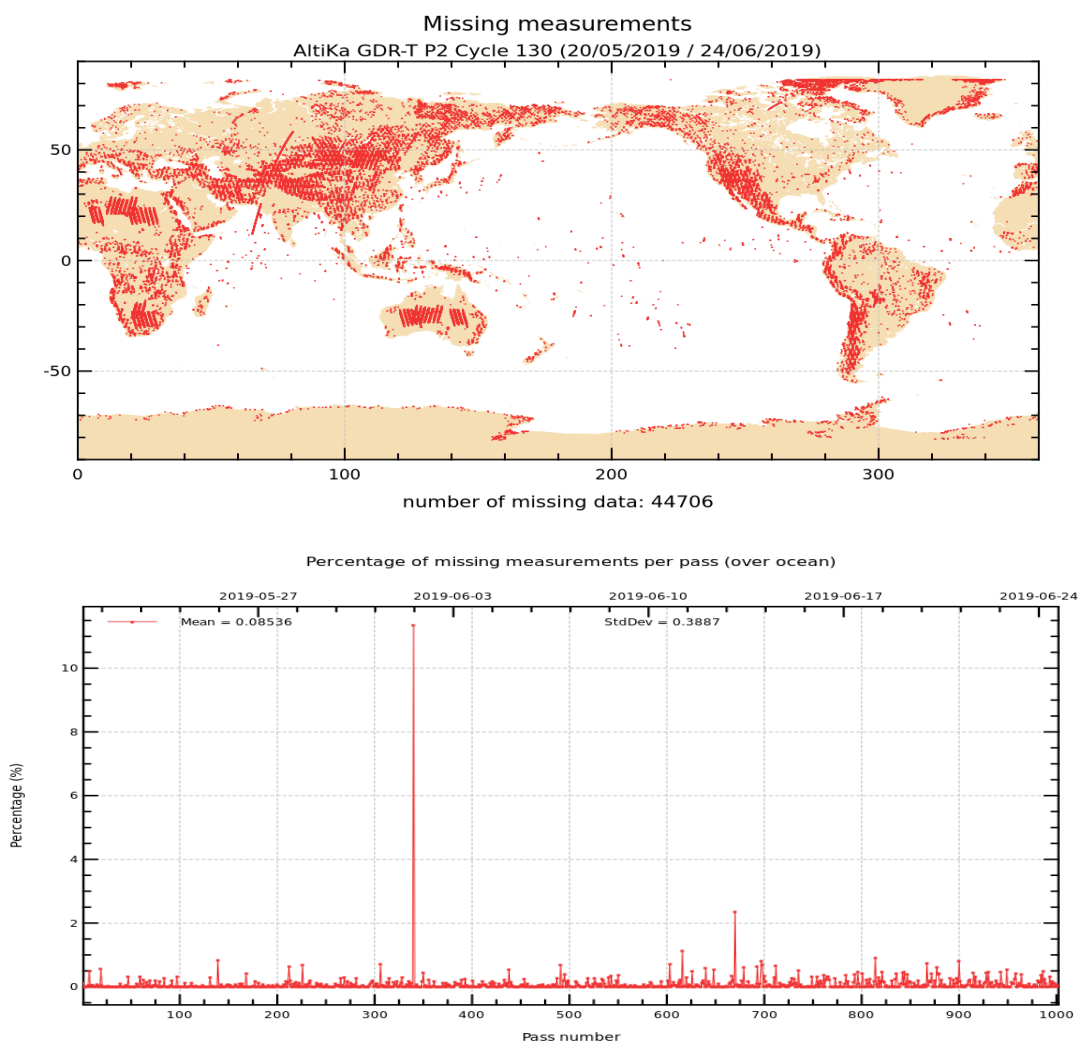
Missing measurements
AltiKa GDR-T P2 Cycle 130 (20/05/2019 / 24/06/2019)

50
0
-50
0
100
200
300

number of missing data: 44706

Percentage of missing measurements per pass (over ocean)

2019-05-27
2019-06-03
2019-06-10
2019-06-17
2019-06-24

Mean = 0.08536
StdDev = 0.3887

Percentage (%)

10
8
6
4
2
0

100
200
300
400
500
600
700
800
900
1000

Pass number